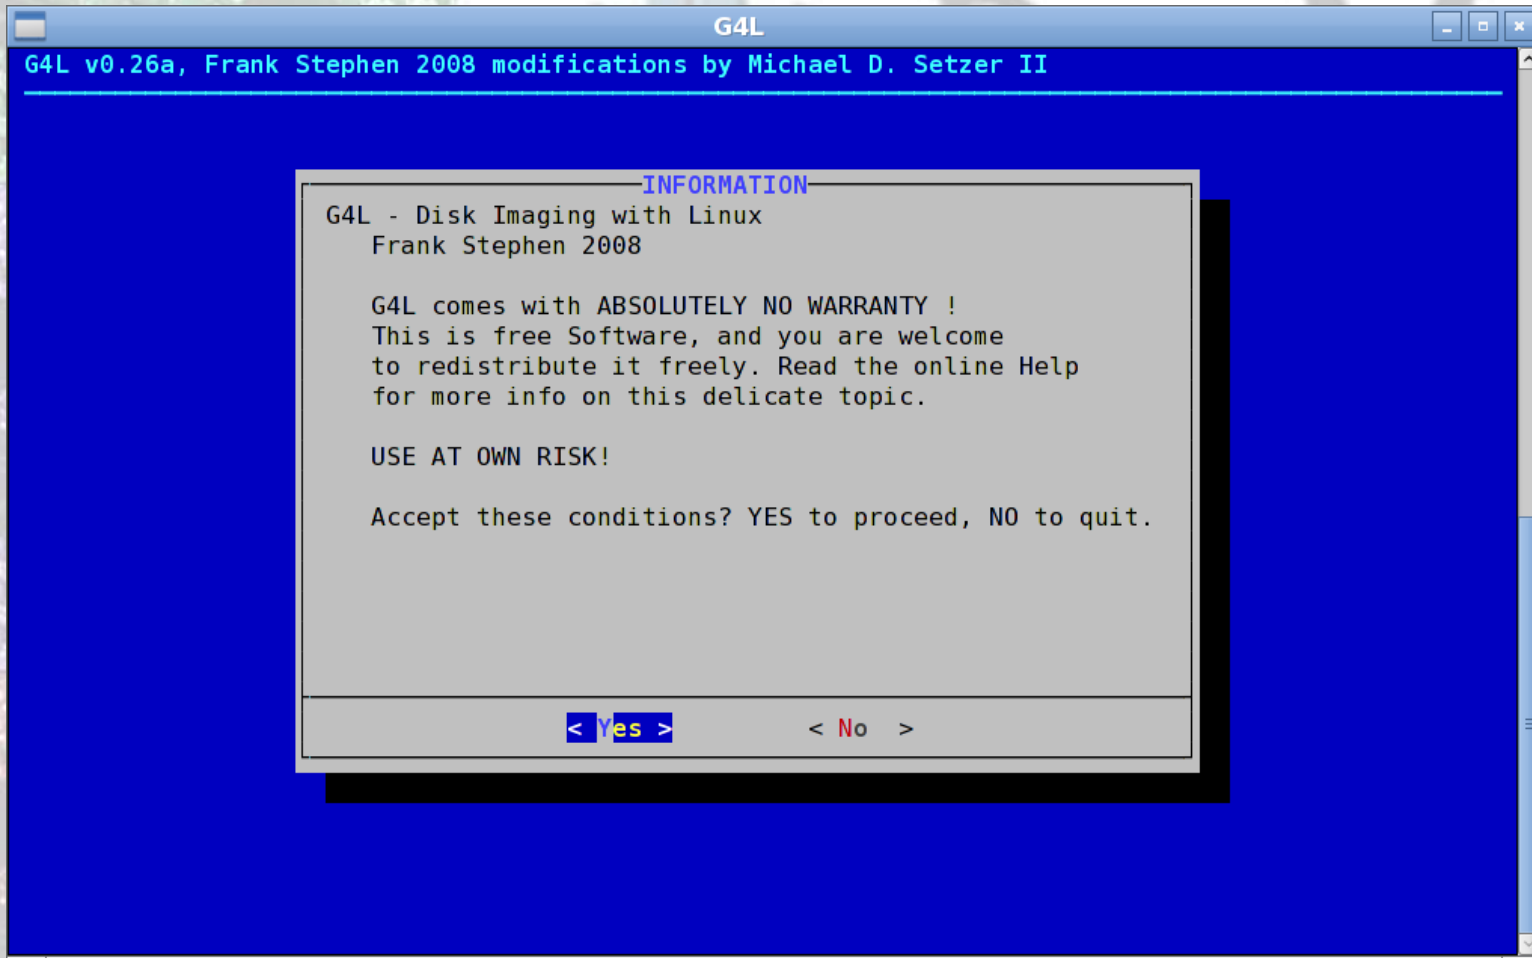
G4L

G4L v0.26a, Frank Stephen 2008 modifications by Michael D. Setzer II

INFORMATION

G4L - Disk Imaging with Linux
Frank Stephen 2008

G4L comes with ABSOLUTELY NO WARRANTY !
This is free Software, and you are welcome to redistribute it freely. Read the online Help for more info on this delicate topic.

USE AT OWN RISK!

Accept these conditions? YES to proceed, NO to quit.

< Yes >

< No >